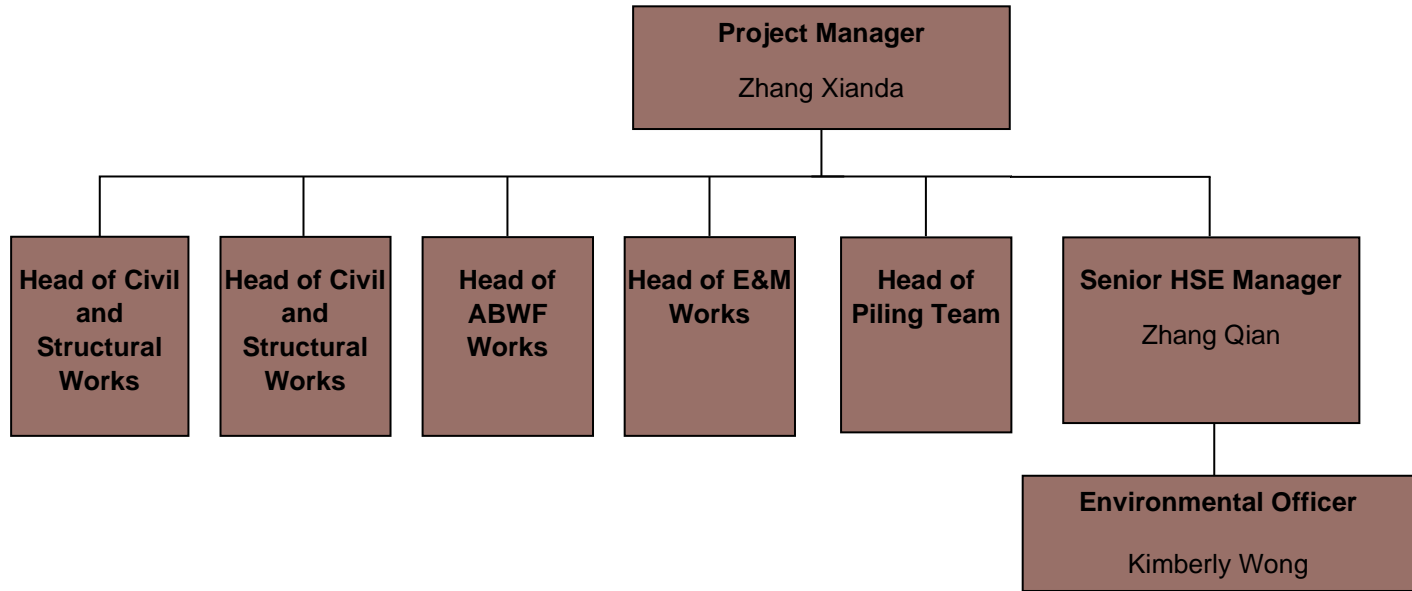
Project Manager

Zhang Xianda

Head of Civil and Structural Works

Head of Civil and Structural Works

Head of ABWF Works

Head of E&M Works

Head of Piling Team

Senior HSE Manager

Zhang Qian

Environmental Officer

Kimberly Wong